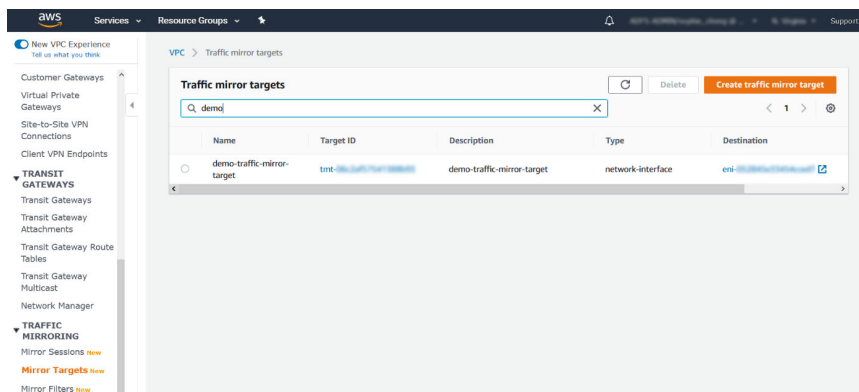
aws Services Resource Groups

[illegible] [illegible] Support

New VPC Experience
Tell us what you think

Customer Gateways
Virtual Private Gateways
Site-to-Site VPN Connections
Client VPN Endpoints
TRANSIT GATEWAYS
Transit Gateways
Transit Gateway Attachments
Transit Gateway Route Tables
Transit Gateway Multicast
Network Manager
TRAFFIC MIRRORING
Mirror Sessions New
Mirror Targets New
Mirror Filters New

VPC > Traffic mirror targets

Traffic mirror targets

Delete Create traffic mirror target

demo

1

| | Name | Target ID | Description | Type | Destination |
|---|---|---|---|---|---|
| | demo-traffic-mirror-target | tmt-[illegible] | demo-traffic-mirror-target | network-interface | eni-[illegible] |